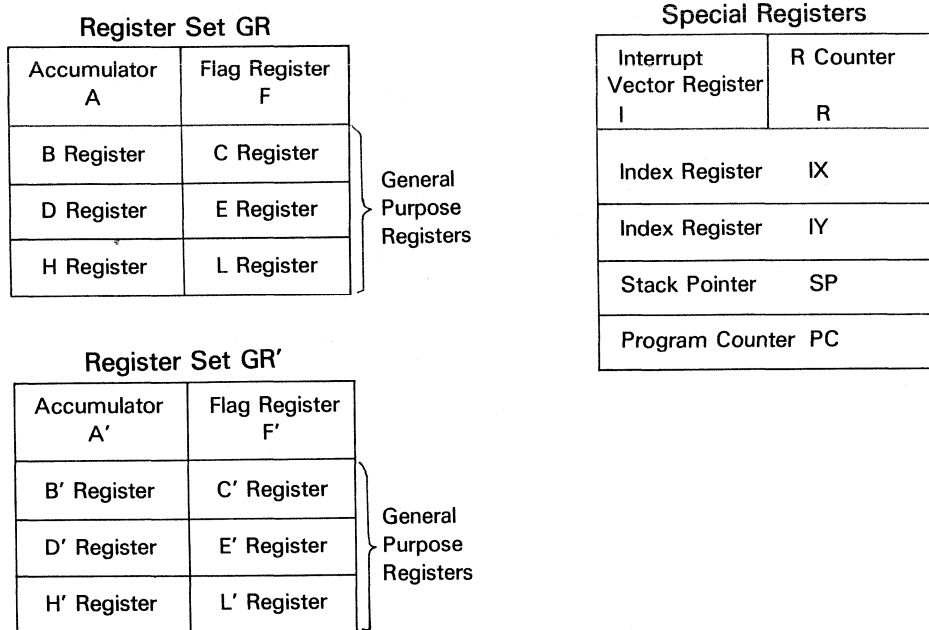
Register Set GR

| Accumulator A | Flag Register F |
|---|---|
| B Register | C Register |
| D Register | E Register |
| H Register | L Register |

General Purpose Registers

Register Set GR'

| Accumulator A' | Flag Register F' |
|---|---|
| B' Register | C' Register |
| D' Register | E' Register |
| H' Register | L' Register |

General Purpose Registers

Special Registers

| Interrupt Vector Register I | R Counter R |
|---|---|
| Index Register IX | |
| Index Register IY | |
| Stack Pointer SP | |
| Program Counter PC | |